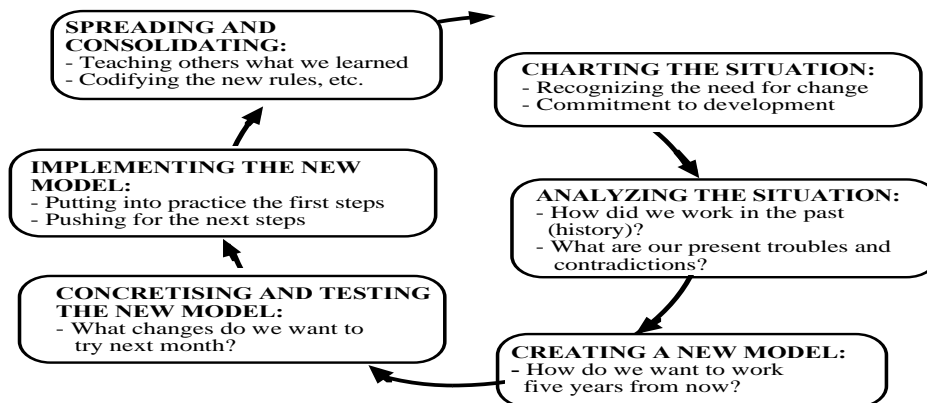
SPREADING AND CONSOLIDATING:
- Teaching others what we learned
- Codifying the new rules, etc.

CHARTING THE SITUATION:
- Recognizing the need for change
- Commitment to development

ANALYZING THE SITUATION:
- How did we work in the past (history)?
- What are our present troubles and contradictions?

CREATING A NEW MODEL:
- How do we want to work five years from now?

CONCRETISING AND TESTING THE NEW MODEL:
- What changes do we want to try next month?

IMPLEMENTING THE NEW MODEL:
- Putting into practice the first steps
- Pushing for the next steps